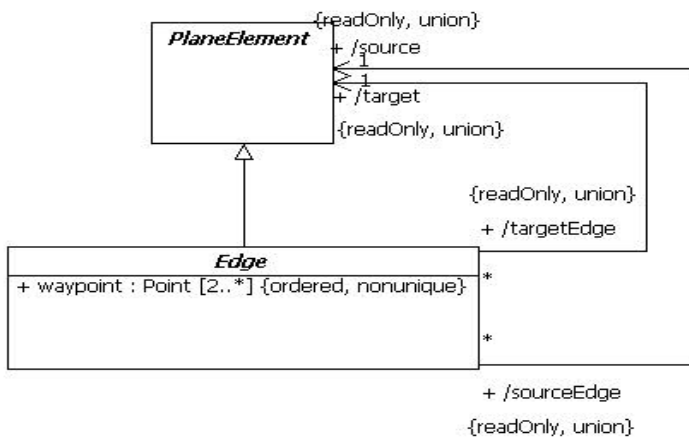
PlaneElement

{readOnly, union}

+ /source

1

1

+ /target

{readOnly, union}

{readOnly, union}

+ /targetEdge

Edge

+ waypoint : Point [2..*] {ordered, nonunique}

*

*

+ /sourceEdge

{readOnly, union}